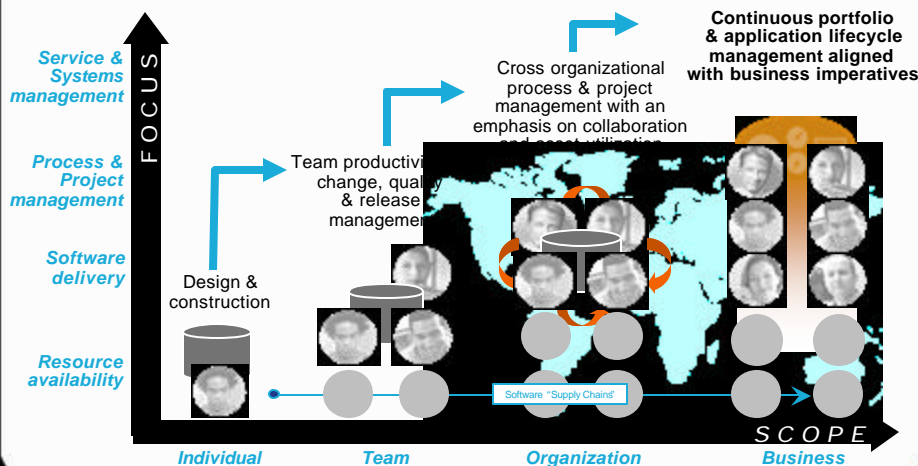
Service & Systems management

Process & Project management

Software delivery

Resource availability

FOCUS

Continuous portfolio & application lifecycle management aligned with business imperatives

Cross organizational process & project management with an emphasis on collaboration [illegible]

Team productivi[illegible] change, qualit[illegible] & release management

Design & construction

Software "Supply Chains"

SCOPE

Individual

Team

Organization

Business